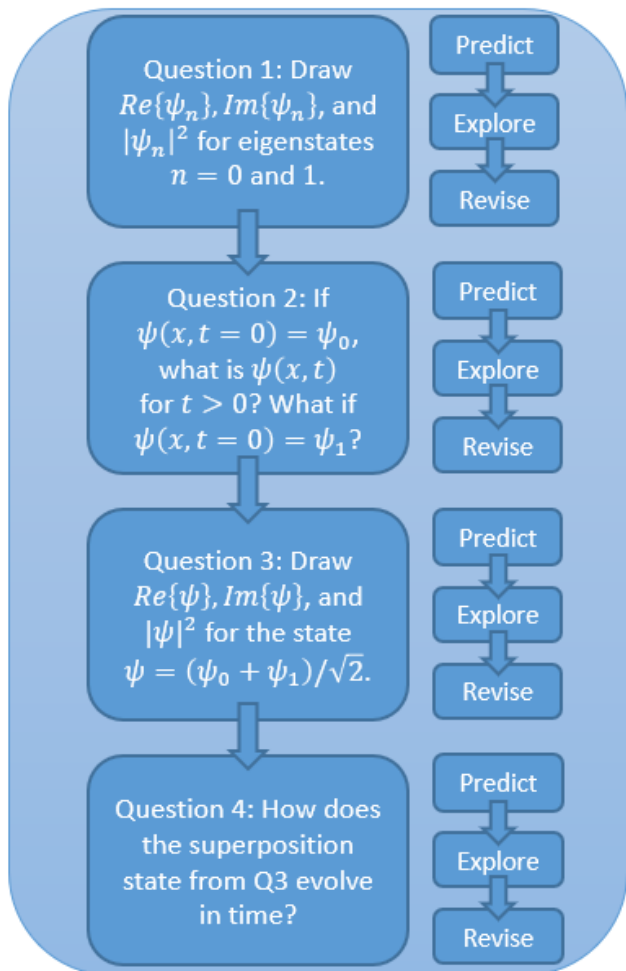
Question 1: Draw $Re\{\psi_n\}, Im\{\psi_n\}$, and $|\psi_n|^2$ for eigenstates $n = 0$ and 1.

Predict

Explore

Revise

Question 2: If $\psi(x, t = 0) = \psi_0$, what is $\psi(x, t)$ for $t > 0$? What if $\psi(x, t = 0) = \psi_1$?

Predict

Explore

Revise

Question 3: Draw $Re\{\psi\}, Im\{\psi\}$, and $|\psi|^2$ for the state $\psi = (\psi_0 + \psi_1)/\sqrt{2}$.

Predict

Explore

Revise

Question 4: How does the superposition state from Q3 evolve in time?

Predict

Explore

Revise